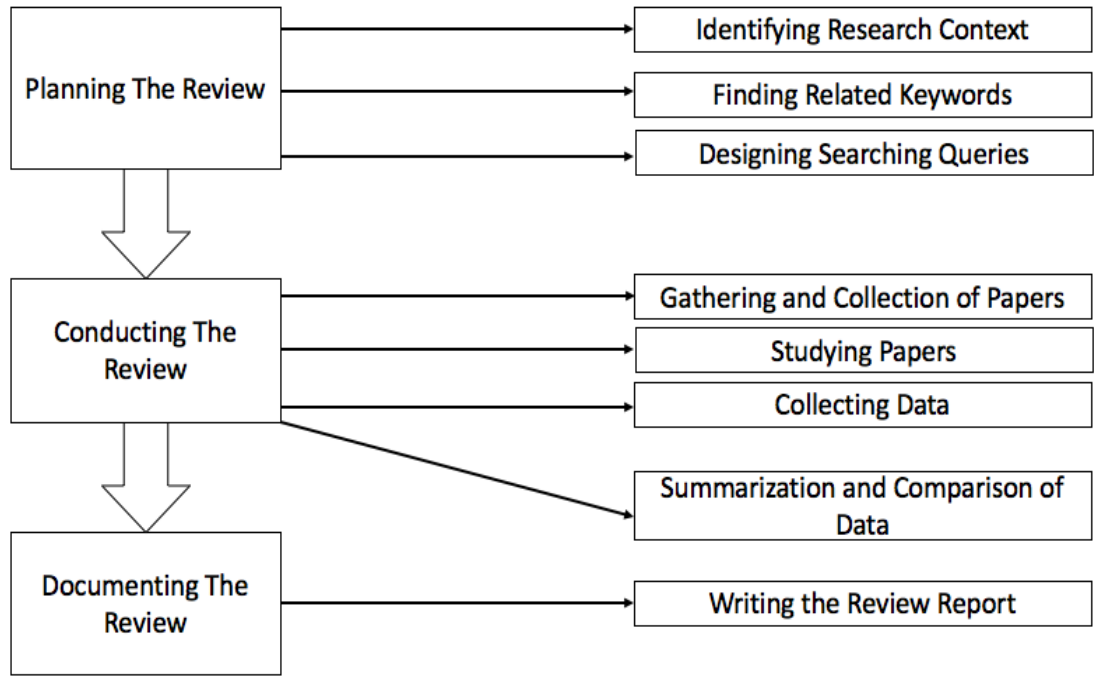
Planning The Review

Identifying Research Context

Finding Related Keywords

Designing Searching Queries

Conducting The Review

Gathering and Collection of Papers

Studying Papers

Collecting Data

Summarization and Comparison of Data

Documenting The Review

Writing the Review Report